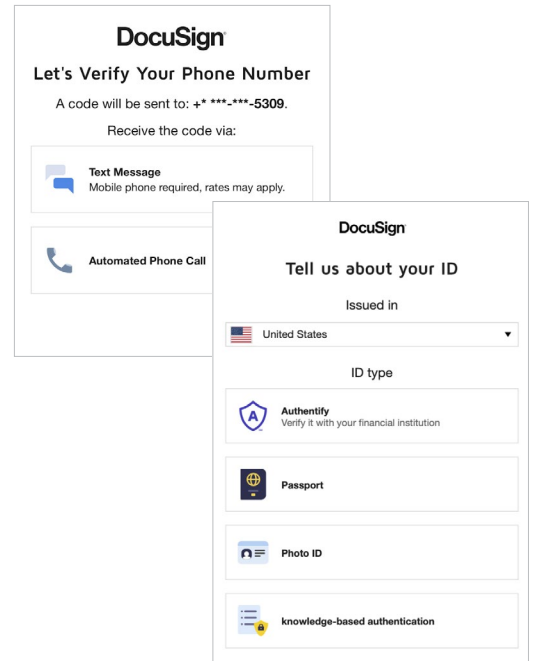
DocuSign

Let's Verify Your Phone Number

A code will be sent to: +* ***-***-5309.

Receive the code via:

Text Message
Mobile phone required, rates may apply.

Automated Phone Call

DocuSign

Tell us about your ID

Issued in

United States

ID type

Authentify
Verify it with your financial institution

Passport

Photo ID

knowledge-based authentication